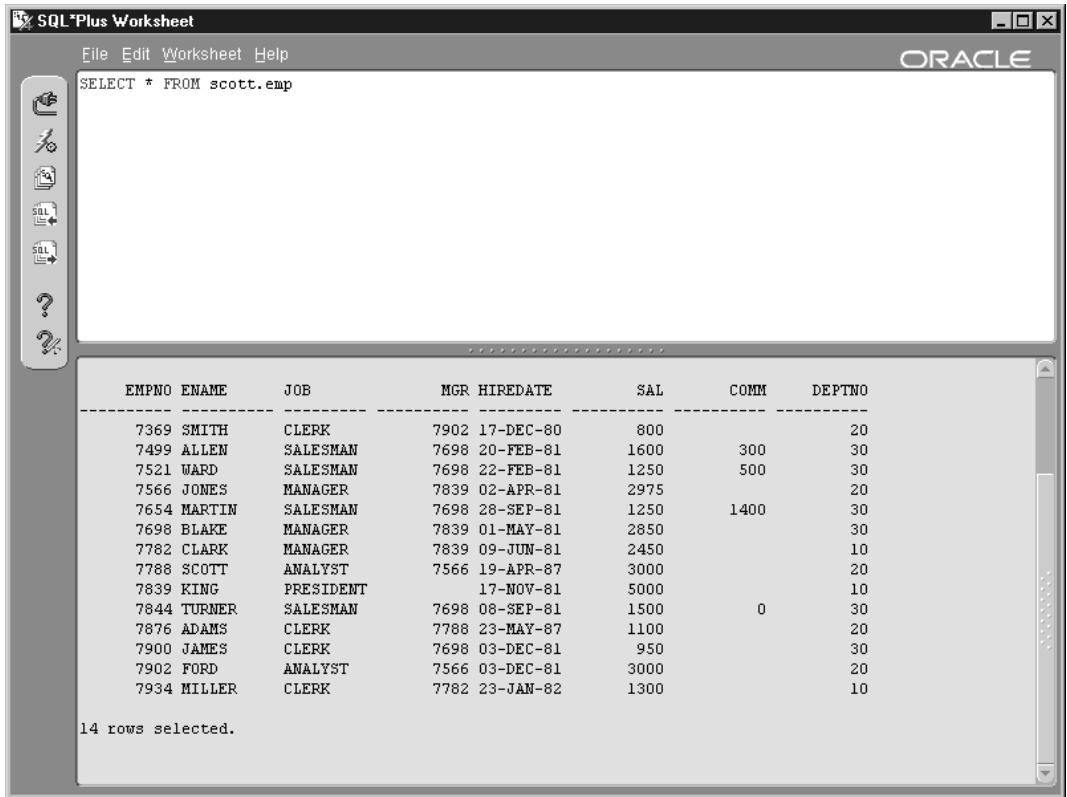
SQL*Plus Worksheet

File Edit Worksheet Help

ORACLE

SELECT * FROM scott.emp

| EMPNO | ENAME | JOB | MGR | HIREDATE | SAL | COMM | DEPTNO |
|---|---|---|---|---|---|---|---|
| 7369 | SMITH | CLERK | 7902 | 17-DEC-80 | 800 | | 20 |
| 7499 | ALLEN | SALESMAN | 7698 | 20-FEB-81 | 1600 | 300 | 30 |
| 7521 | WARD | SALESMAN | 7698 | 22-FEB-81 | 1250 | 500 | 30 |
| 7566 | JONES | MANAGER | 7839 | 02-APR-81 | 2975 | | 20 |
| 7654 | MARTIN | SALESMAN | 7698 | 28-SEP-81 | 1250 | 1400 | 30 |
| 7698 | BLAKE | MANAGER | 7839 | 01-MAY-81 | 2850 | | 30 |
| 7782 | CLARK | MANAGER | 7839 | 09-JUN-81 | 2450 | | 10 |
| 7788 | SCOTT | ANALYST | 7566 | 19-APR-87 | 3000 | | 20 |
| 7839 | KING | PRESIDENT | | 17-NOV-81 | 5000 | | 10 |
| 7844 | TURNER | SALESMAN | 7698 | 08-SEP-81 | 1500 | 0 | 30 |
| 7876 | ADAMS | CLERK | 7788 | 23-MAY-87 | 1100 | | 20 |
| 7900 | JAMES | CLERK | 7698 | 03-DEC-81 | 950 | | 30 |
| 7902 | FORD | ANALYST | 7566 | 03-DEC-81 | 3000 | | 20 |
| 7934 | MILLER | CLERK | 7782 | 23-JAN-82 | 1300 | | 10 |

14 rows selected.